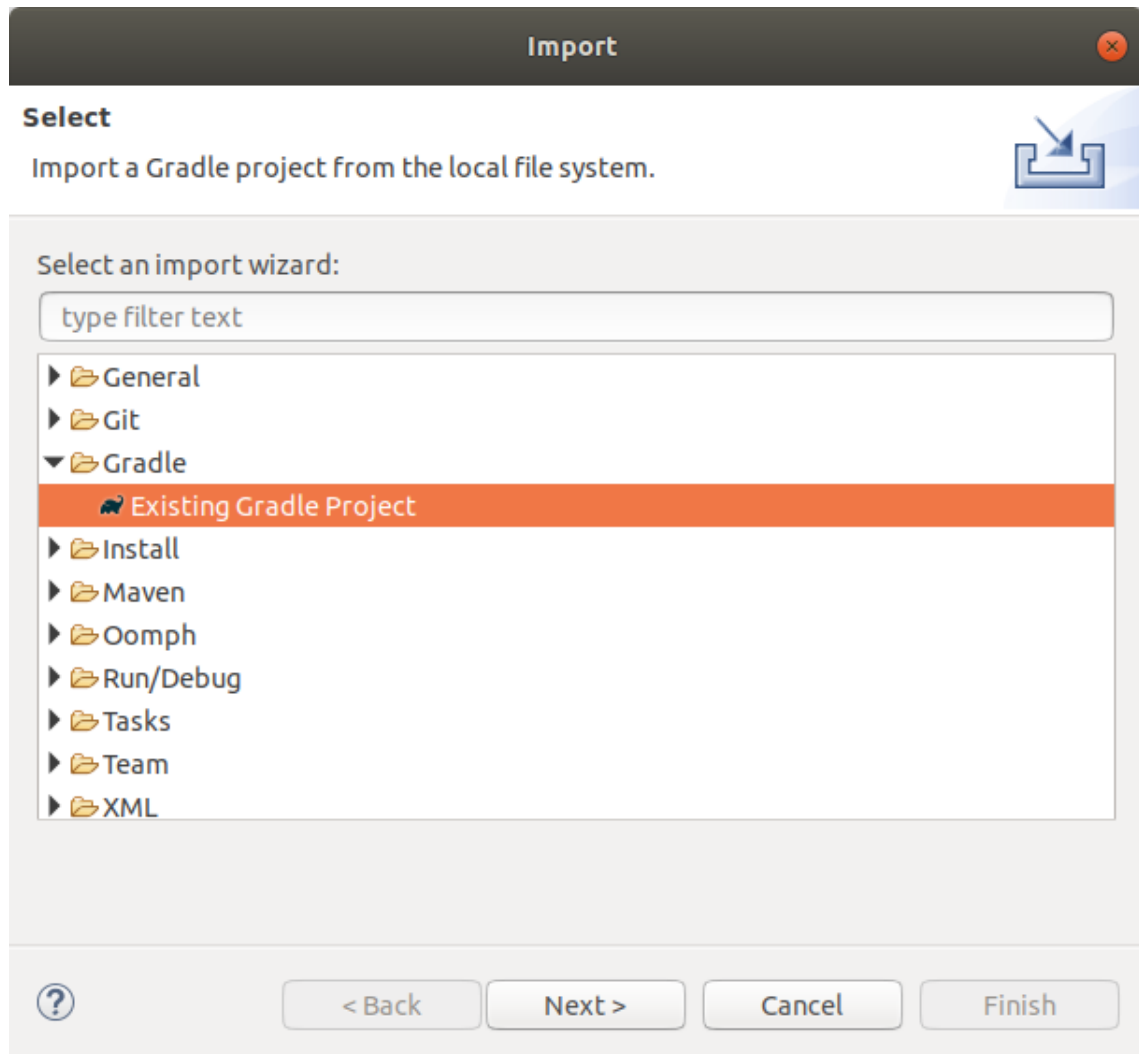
Import

Select

Import a Gradle project from the local file system.

Select an import wizard:

type filter text

General
Git
Gradle
Existing Gradle Project
Install
Maven
Oomph
Run/Debug
Tasks
Team
XML

?

< Back

Next >

Cancel

Finish